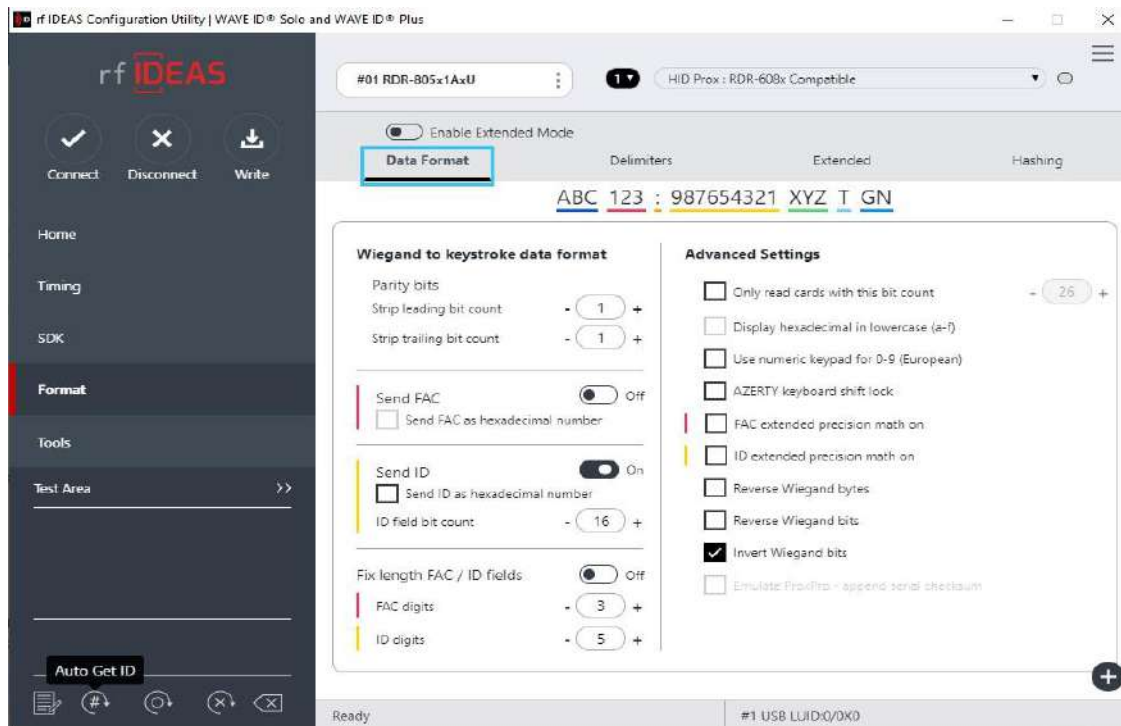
rf IDEAS Configuration Utility | WAVE ID® Solo and WAVE ID® Plus

rf IDEAS

Connect Disconnect Write

Home

Timing

SDK

Format

Tools

Test Area >>

Auto Get ID

#01 RDR-805x1AxU

1

HID Prox : RDR-608x Compatible

Enable Extended Mode

Data Format Delimiters Extended Hashing

ABC 123 : 987654321 XYZ T GN

Wiegand to keystroke data format

Parity bits

Strip leading bit count - 1 +

Strip trailing bit count - 1 +

Send FAC Off

Send FAC as hexadecimal number

Send ID On

Send ID as hexadecimal number

ID field bit count - 16 +

Fix length FAC / ID fields Off

FAC digits - 3 +

ID digits - 5 +

Advanced Settings

Only read cards with this bit count - 26 +

Display hexadecimal in lowercase (a-f)

Use numeric keypad for 0-9 (European)

AZERTY keyboard shift lock

FAC extended precision math on

ID extended precision math on

Reverse Wiegand bytes

Reverse Wiegand bits

Invert Wiegand bits

Emulate ProxPro - append serial checksum

Ready

#1 USB LUID:0/0X0